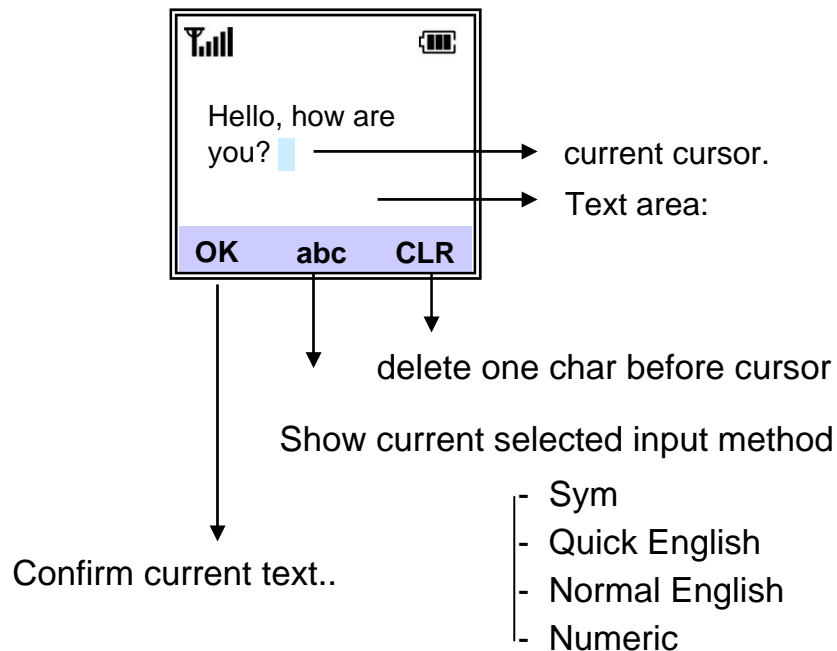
Hello, how are you?

current cursor.

Text area:

OK abc CLR

delete one char before cursor

Show current selected input method

- Sym
- Quick English
- Normal English
- Numeric

Confirm current text..